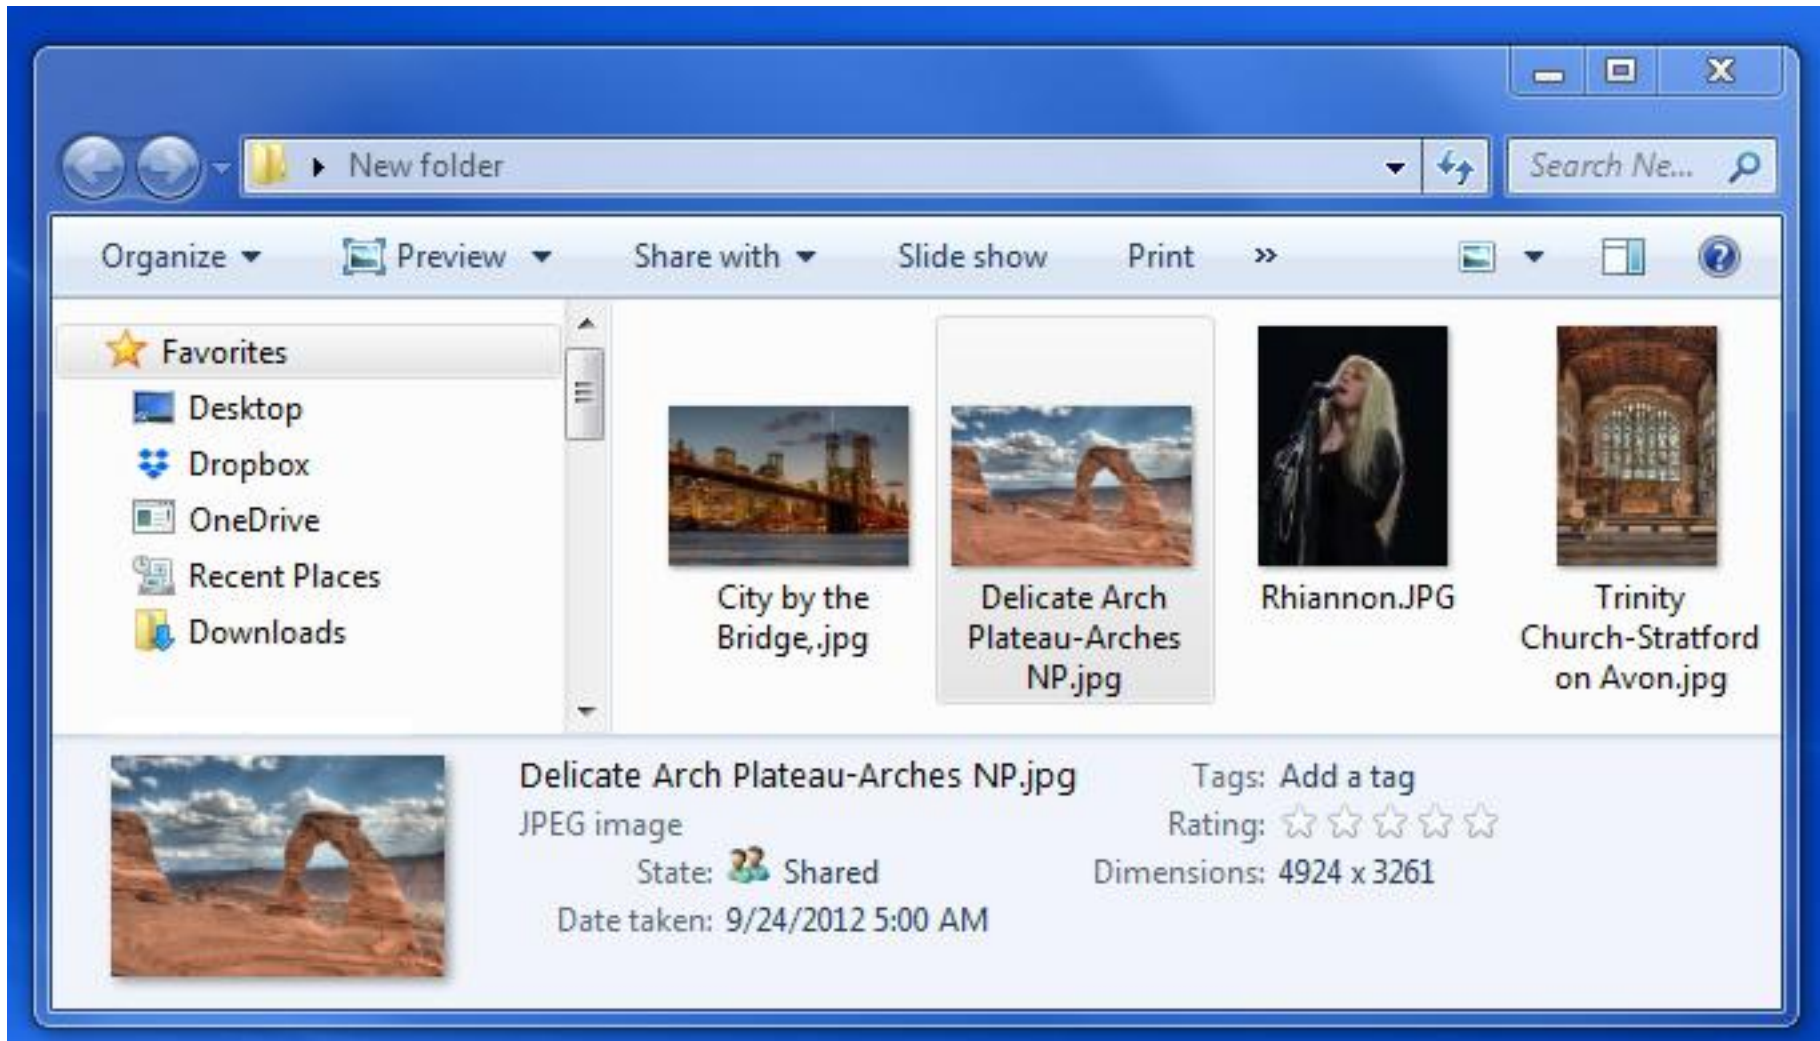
New folder

Search Ne...

Organize Preview Share with Slide show Print »

Favorites
Desktop
Dropbox
OneDrive
Recent Places
Downloads

City by the Bridge,.jpg

Delicate Arch Plateau-Arches NP.jpg

Rhiannon.JPG

Trinity Church-Stratford on Avon.jpg

Delicate Arch Plateau-Arches NP.jpg
JPEG image
State: Shared
Date taken: 9/24/2012 5:00 AM
Tags: Add a tag
Rating:
Dimensions: 4924 x 3261